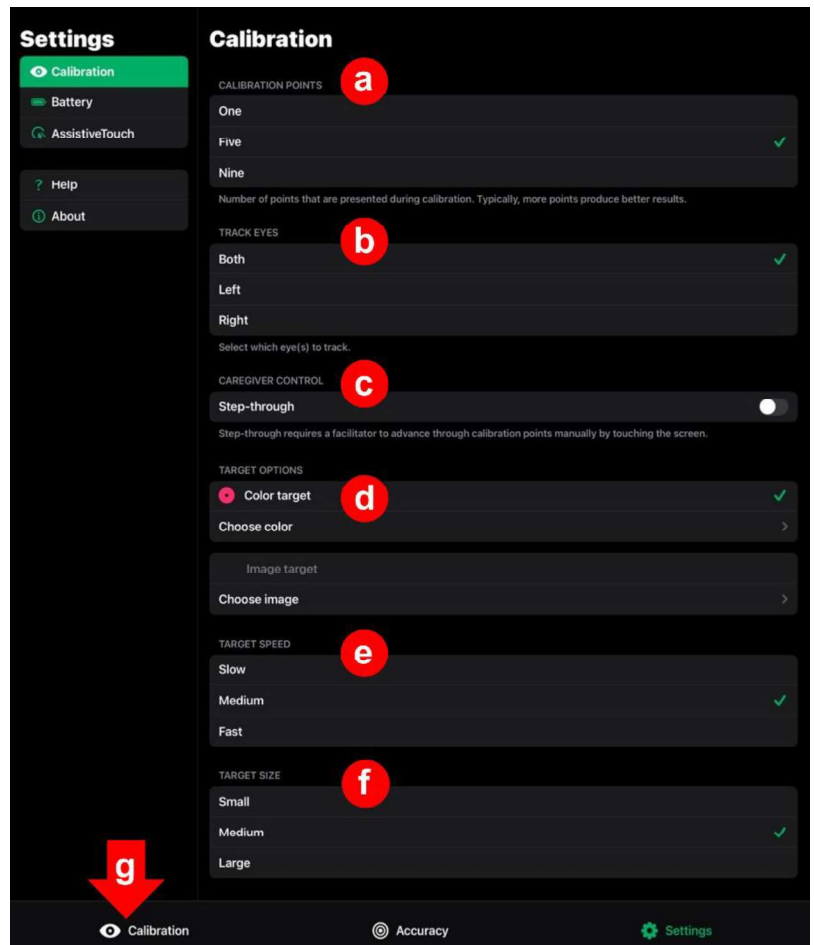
Settings

Calibration

Battery

AssistiveTouch

Help

About

Calibration

CALIBRATION POINTS

a

One

Five

Nine

Number of points that are presented during calibration. Typically, more points produce better results.

TRACK EYES

b

Both

Left

Right

Select which eye(s) to track.

CAREGIVER CONTROL

c

Step-through

Step-through requires a facilitator to advance through calibration points manually by touching the screen.

TARGET OPTIONS

Color target

d

Choose color

Image target

Choose image

TARGET SPEED

e

Slow

Medium

Fast

TARGET SIZE

f

Small

Medium

Large

g

Calibration

Accuracy

Settings